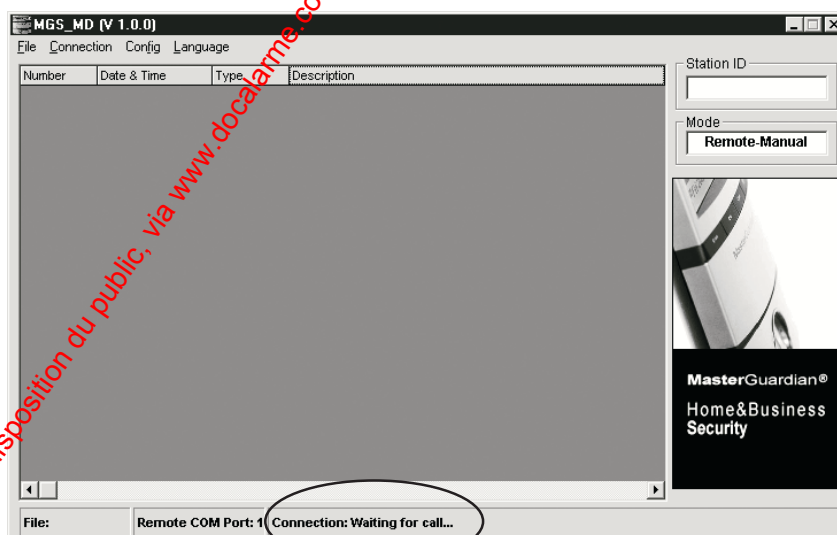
MGS_MD (V 1.0.0)

File Connection Config Language

| Number | Date & Time | Type | Description |
|---|---|---|---|

Station ID

Mode
Remote-Manual

MasterGuardian®
Home&Business
Security

File: Remote COM Port: 1 Connection: Waiting for call...

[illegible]sposition du public, via www.docalarme.co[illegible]